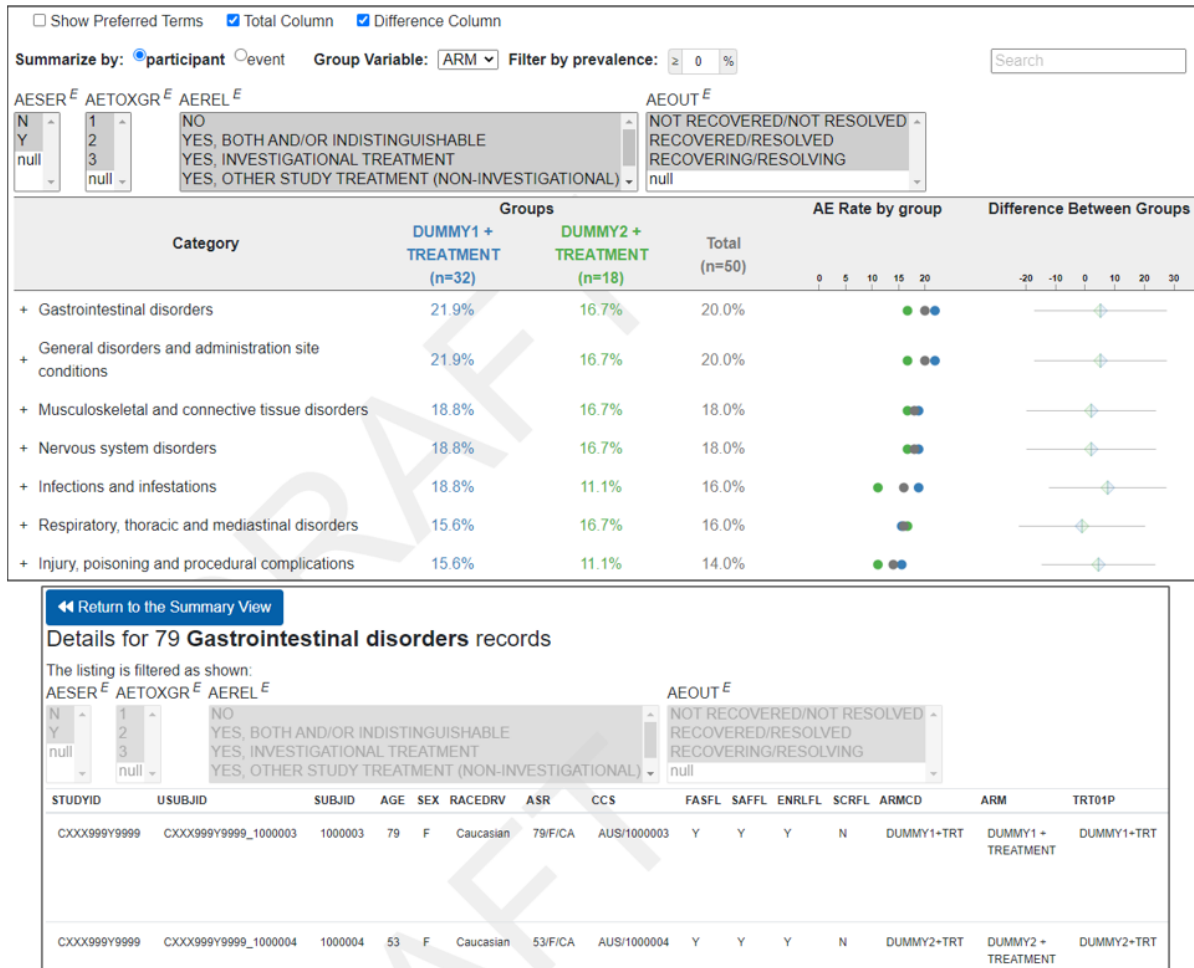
☐ Show Preferred Terms ☑ Total Column ☑ Difference Column

Summarize by: participant event Group Variable: ARM Filter by prevalence: ≥ 0 %

Search

AESER $^E$ AETOXGR $^E$ AEREL $^E$

N
Y
null

1
2
3
null

NO
YES, BOTH AND/OR INDISTINGUISHABLE
YES, INVESTIGATIONAL TREATMENT
YES, OTHER STUDY TREATMENT (NON-INVESTIGATIONAL)

AEOUT $^E$

NOT RECOVERED/NOT RESOLVED
RECOVERED/RESOLVED
RECOVERING/RESOLVING
null

| Category | DUMMY1 + TREATMENT (n=32) | DUMMY2 + TREATMENT (n=18) | Total (n=50) | AE Rate by group | Difference Between Groups |
|---|---|---|---|---|---|
| | Groups | | | 0 5 10 15 20 | -20 -10 0 10 20 30 |
| + Gastrointestinal disorders | 21.9% | 16.7% | 20.0% | | |
| + General disorders and administration site conditions | 21.9% | 16.7% | 20.0% | | |
| + Musculoskeletal and connective tissue disorders | 18.8% | 16.7% | 18.0% | | |
| + Nervous system disorders | 18.8% | 16.7% | 18.0% | | |
| + Infections and infestations | 18.8% | 11.1% | 16.0% | | |
| + Respiratory, thoracic and mediastinal disorders | 15.6% | 16.7% | 16.0% | | |
| + Injury, poisoning and procedural complications | 15.6% | 11.1% | 14.0% | | |

◀◀ Return to the Summary View

Details for 79 **Gastrointestinal disorders** records

The listing is filtered as shown:

AESER $^E$ AETOXGR $^E$ AEREL $^E$

N
Y
null

1
2
3
null

NO
YES, BOTH AND/OR INDISTINGUISHABLE
YES, INVESTIGATIONAL TREATMENT
YES, OTHER STUDY TREATMENT (NON-INVESTIGATIONAL)

AEOUT $^E$

NOT RECOVERED/NOT RESOLVED
RECOVERED/RESOLVED
RECOVERING/RESOLVING
null

| STUDYID | USUBJID | SUBJID | AGE | SEX | RACEDRV | ASR | CCS | FASFL | SAFFL | ENRLFL | SCRFL | ARMCD | ARM | TRT01P |
|---|---|---|---|---|---|---|---|---|---|---|---|---|---|---|
| CXXX999Y9999 | CXXX999Y9999_1000003 | 1000003 | 79 | F | Caucasian | 79/F/CA | AUS/1000003 | Y | Y | Y | N | DUMMY1+TRT | DUMMY1 + TREATMENT | DUMMY1+TRT |
| CXXX999Y9999 | CXXX999Y9999_1000004 | 1000004 | 53 | F | Caucasian | 53/F/CA | AUS/1000004 | Y | Y | Y | N | DUMMY2+TRT | DUMMY2 + TREATMENT | DUMMY2+TRT |

DRAFT